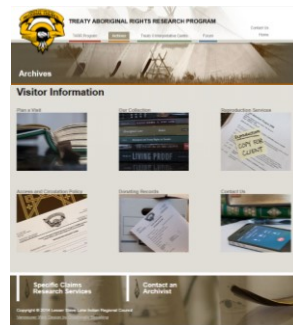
TREATY ABORIGINAL RIGHTS RESEARCH PROGRAM

TARR Program
Archives
Treaty 4 Information Centre
Forum
Contact Us
Home

Archives

Visitor Information

Plan a Visit

Our Collection

Reproduction Services

Access and Circulation Policy

Donating Records

Contact Us

Specific Claims Research Services

Contact an Archivist

Copyright © 2014 Lesser Slave Lake Indian Regional Council
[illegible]